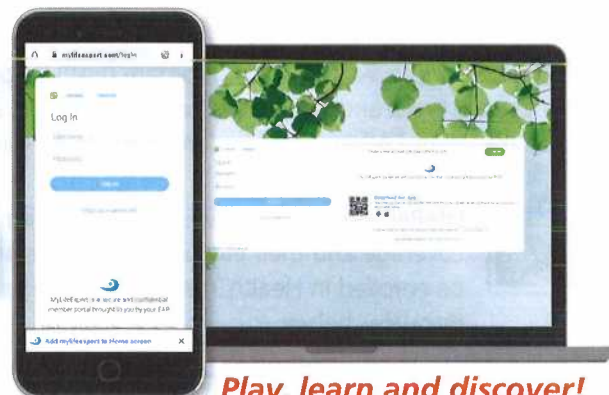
mylifeexpert.com/login

Log In

Username

Password

Sign In

MyLifeExpert is a secure and confidential member portal brought to you by your EAP

Add mylifeexpert to Home screen

×

Play, learn and discover!